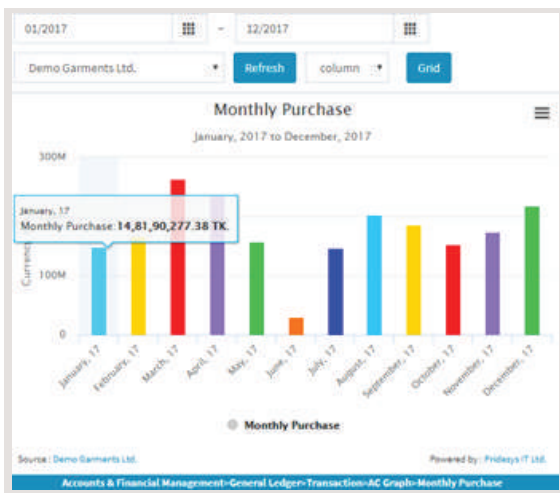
01/2017 - 12/2017

Demo Garments Ltd. Refresh column Grid

Monthly Purchase

January, 2017 to December, 2017

300M

January, 17
Monthly Purchase: 14,81,90,277.38 TK.

Curren

100M

0

January, 17
February, 17
March, 17
April, 17
May, 17
June, 17
July, 17
August, 17
September, 17
October, 17
November, 17
December, 17

Monthly Purchase

Source : Demo Garments Ltd.

Powered by : Fridays IT Ltd.

Accounts & Financial Management>General Ledger>Transaction>AC Graph>Monthly Purchase